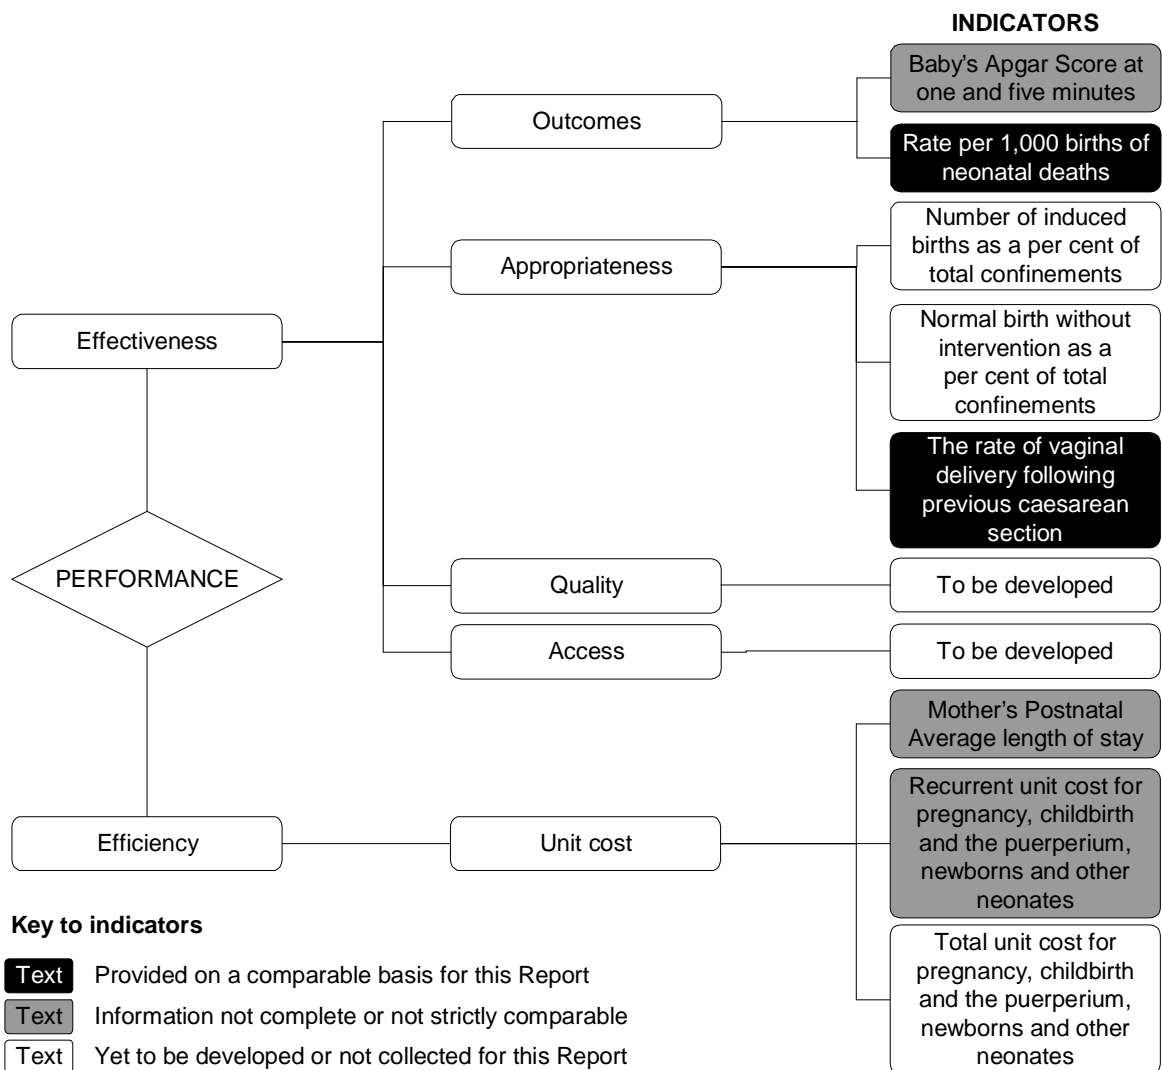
INDICATORS

Effectiveness

Outcomes

Baby's Apgar Score at one and five minutes

Rate per 1,000 births of neonatal deaths

Appropriateness

Number of induced births as a per cent of total confinements

Normal birth without intervention as a per cent of total confinements

The rate of vaginal delivery following previous caesarean section

Quality

To be developed

Access

To be developed

PERFORMANCE

Efficiency

Unit cost

Mother's Postnatal Average length of stay

Recurrent unit cost for pregnancy, childbirth and the puerperium, newborns and other neonates

Total unit cost for pregnancy, childbirth and the puerperium, newborns and other neonates

Key to indicators

Text Provided on a comparable basis for this Report

Text Information not complete or not strictly comparable

Text Yet to be developed or not collected for this Report